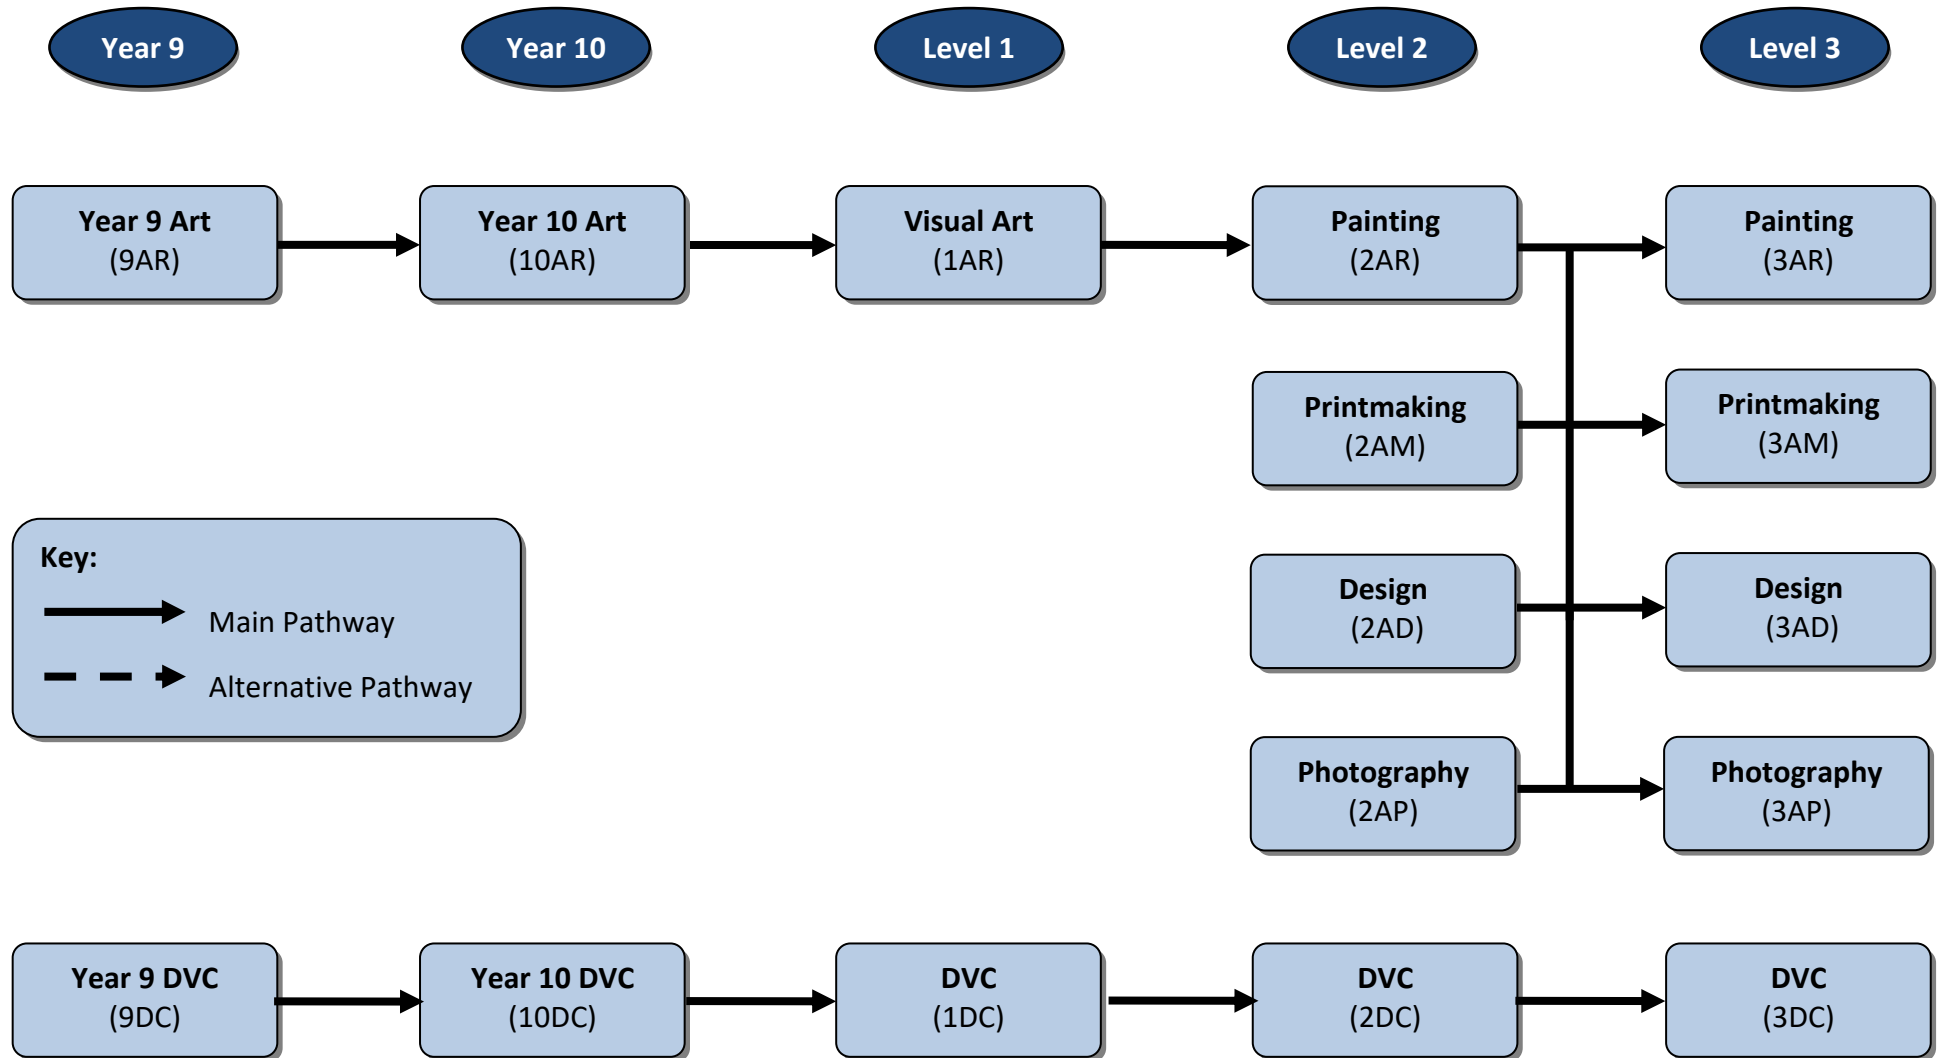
Year 9

Year 10

Level 1

Level 2

Level 3

Year 9 Art (9AR)

Year 10 Art (10AR)

Visual Art (1AR)

Painting (2AR)

Painting (3AR)

Printmaking (2AM)

Printmaking (3AM)

Key:

Main Pathway

Alternative Pathway

Design (2AD)

Design (3AD)

Photography (2AP)

Photography (3AP)

Year 9 DVC (9DC)

Year 10 DVC (10DC)

DVC (1DC)

DVC (2DC)

DVC (3DC)